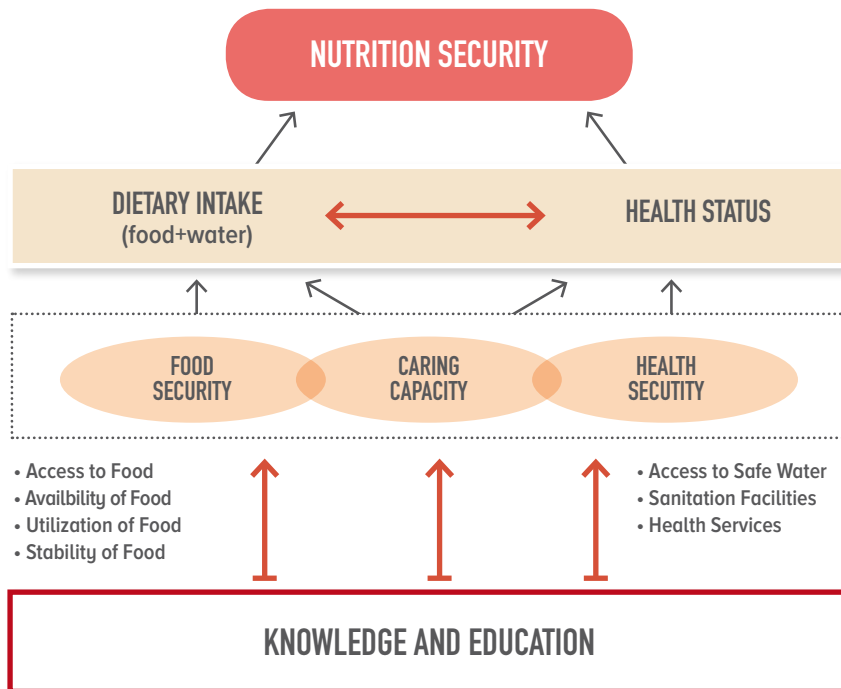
NUTRITION SECURITY

DIETARY INTAKE
(food+water)

HEALTH STATUS

FOOD SECURITY

CARING CAPACITY

HEALTH SECUTITY

• Access to Food
• Availbility of Food
• Utilization of Food
• Stability of Food

• Access to Safe Water
• Sanitation Facilities
• Health Services

KNOWLEDGE AND EDUCATION